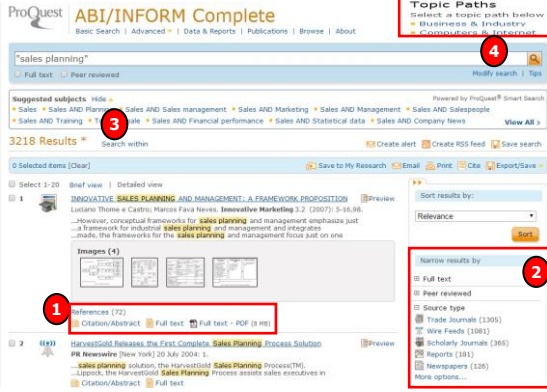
ProQuest ABI/INFORM Complete

Basic Search | Advanced | Data & Reports | Publications | Browse | About

Topic Paths
Select a topic path below
Business & Industry
Computers & Internet

"sales planning"

4

Full text Peer reviewed

Modify search | Tips

Suggested subjects Hide
Powered by ProQuest® Smart Search
Sales Sales AND Planning Sales AND Sales management Sales AND Marketing Sales AND Management Sales AND Salespeople Sales AND Training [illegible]ale Sales AND Financial performance Sales AND Statistical data Sales AND Company News View All

3

3218 Results Search within

Create alert Create RSS feed Save search

0 Selected items [Clear]

Save to My Research Email Print Cite Export/Save

Select 1-20 Brief view | Detailed view

1 INNOVATIVE SALES PLANNING AND MANAGEMENT: A FRAMEWORK PROPOSITION
Luciano Thome e Castro; Marcos Fava Neves. Innovative Marketing 3.2 (2007): 5-16,96.
...However, conceptual frameworks for sales planning and management emphasize just ...a framework for industrial sales planning and management and integrates ...made, the frameworks for the sales planning and management focus just on one

Preview

Images (4)

1

References (72)
Citation/Abstract Full text Full text - PDF (8 MB)

2 HarvestGold Releases the First Complete Sales Planning Process Solution
PR Newswire [New York] 20 July 2004: 1.
...sales planning solution, the HarvestGold Sales Planning Process(TM). ...Lippock, the HarvestGold Sales Planning Process assists sales executives in
Citation/Abstract Full text

Preview

Sort results by:
Relevance
Sort

2

Narrow results by
Full text
Peer reviewed
Source type
Trade Journals (1305)
Wire Feeds (1081)
Scholarly Journals (365)
Reports (181)
Newspapers (126)
More options...